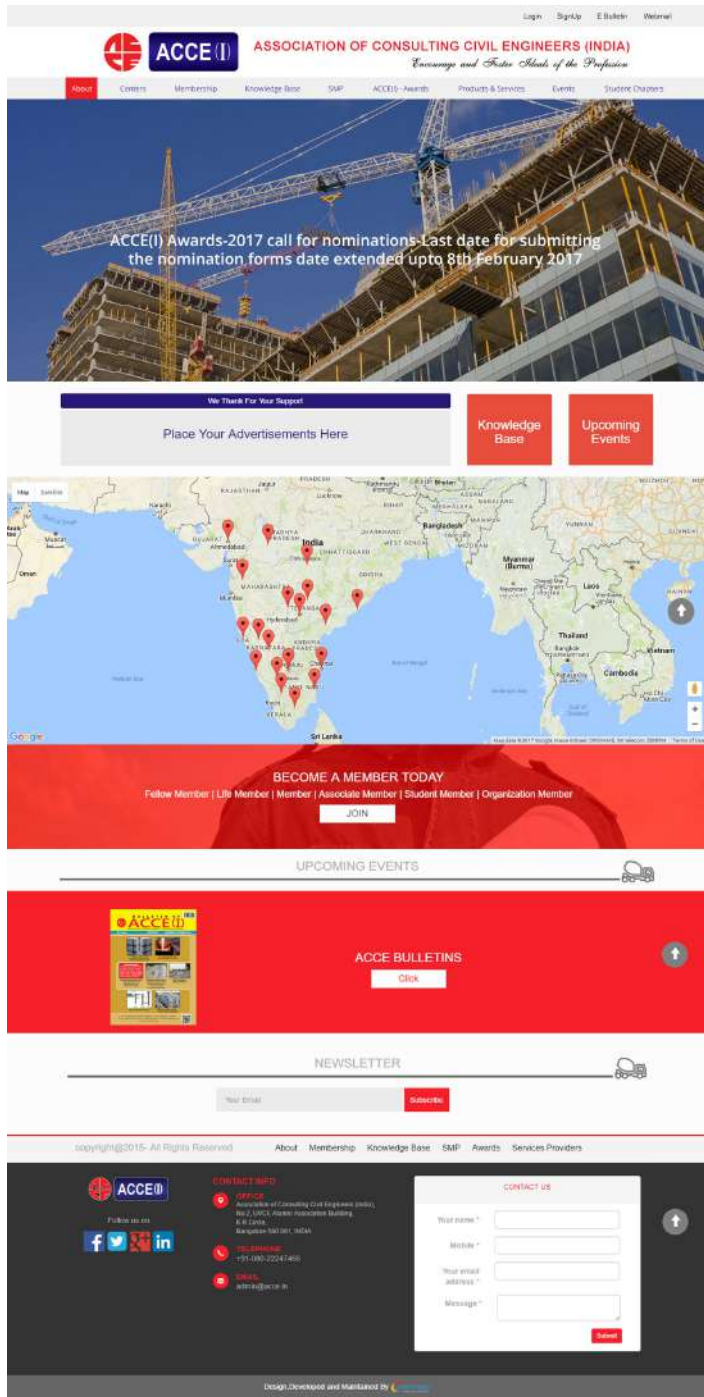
Login SignUp E Bulletin Webmail

ACCE(I) ASSOCIATION OF CONSULTING CIVIL ENGINEERS (INDIA)
Encourage and Foster Ideals of the Profession

About Centers Membership Knowledge Base SMP ACCE(I) - Awards Products & Services Events Student Chapters

ACCE(I) Awards-2017 call for nominations-Last date for submitting the nomination forms date extended upto 8th February 2017

We Thank For Your Support
Place Your Advertisements Here

Knowledge Base

Upcoming Events

Map Satellite

India
Bangladesh
Myanmar (Burma)
Thailand
Laos
Cambodia
Vietnam
Sri Lanka
Ahmedabad
Mumbai
Hyderabad
Chennai
Karachi
Muscat
Oman
KERALA
Google

BECOME A MEMBER TODAY
Fellow Member | Life Member | Member | Associate Member | Student Member | Organization Member
JOIN

UPCOMING EVENTS

ACCE BULLETINS
Click

NEWSLETTER
Your Email Subscribe

copyright@2015- All Rights Reserved About Membership Knowledge Base SMP Awards Services Providers

ACCE(I)
Follow us on

CONTACT INFO
OFFICE
Association of Consulting Civil Engineers (India), No.2, UVCE Alumni Association Building, K.R. Circle, Bangalore 560 001, INDIA
TELEPHONE
+91-080-22247466
EMAIL
admin@acce.in

CONTACT US
Your name *
Mobile *
Your email address *
Message *
Submit

Design,Developed and Maintained By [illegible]